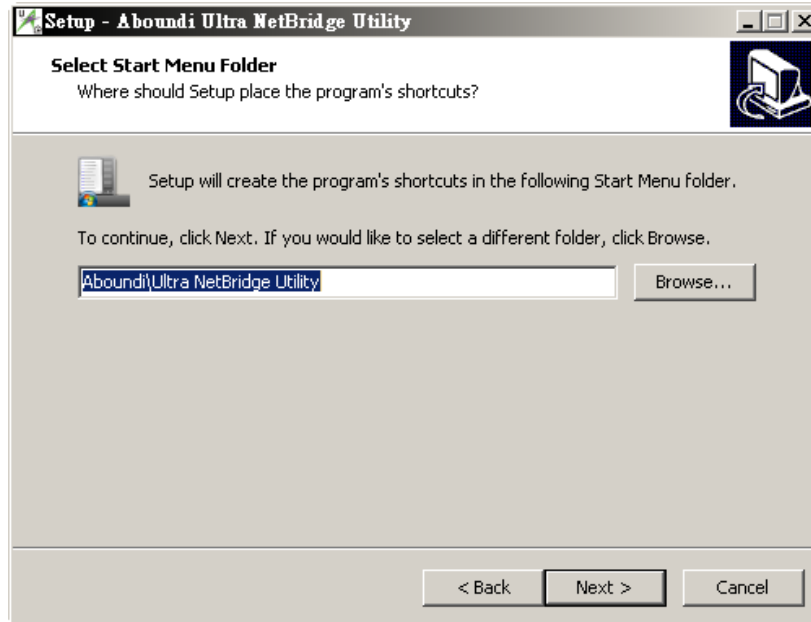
Setup - Aboundi Ultra NetBridge Utility

Select Start Menu Folder
Where should Setup place the program's shortcuts?

Setup will create the program's shortcuts in the following Start Menu folder.

To continue, click Next. If you would like to select a different folder, click Browse.

Aboundi\Ultra NetBridge Utility

Browse...

< Back

Next >

Cancel